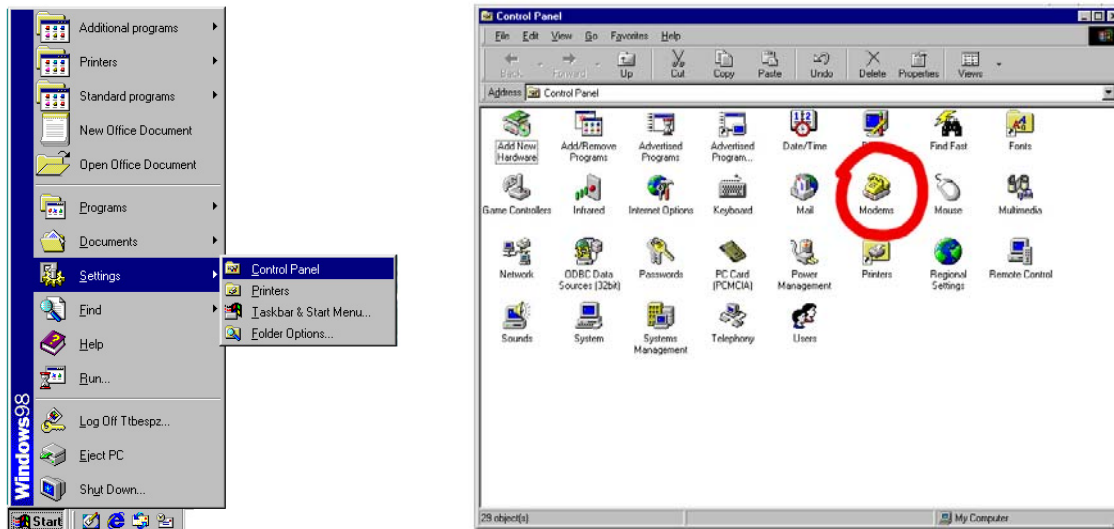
Additional programs
Printers
Standard programs
New Office Document
Open Office Document
Programs
Documents
Settings
Find
Help
Run...
Log Off Ttbespz...
Eject PC
Shut Down...
Windows98
Start

Control Panel
Printers
Taskbar & Start Menu...
Folder Options...

Control Panel
File Edit View Go Favorites Help
Back Forward Up Cut Copy Paste Undo Delete Properties Views
Address Control Panel

Add New Hardware
Add/Remove Programs
Advertised Programs
Advertised Program...
Date/Time
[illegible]
Find Fast
Fonts
Game Controllers
Infrared
Internet Options
Keyboard
Mail
Modems
Mouse
Multimedia
Network
ODBC Data Sources (32bit)
Passwords
PC Card (PCMCIA)
Power Management
Printers
Regional Settings
Remote Control
Sounds
System
Systems Management
Telephony
Users

29 object(s)
My Computer